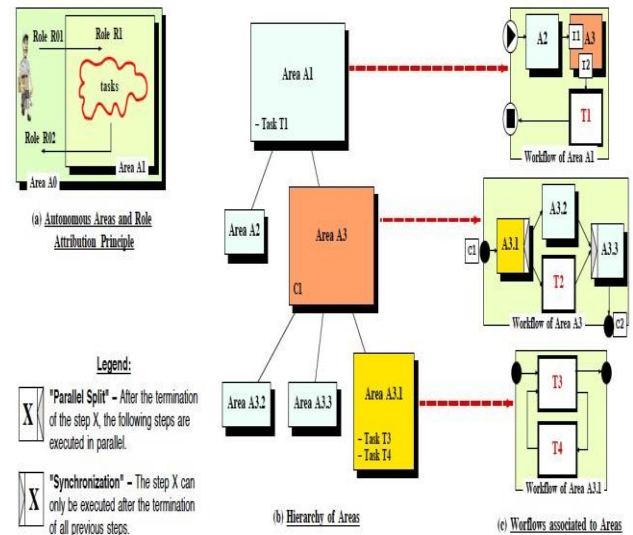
Role R01
Role R1
tasks
Role R02
Area A1
Area A0

(a) Autonomous Areas and Role Attribution Principle

Area A1
- Task T1

Area A2

Area A3
C1

Area A3.2
Area A3.3
Area A3.1
- Task T3
- Task T4

(b) Hierarchy of Areas

A2
T1
A3
T2
T1
Workflow of Area A1

A3.2
c1
A3.1
A3.3
T2
c2
Workflow of Area A3

T3
T4
Workflow of Area A3.1

(c) Worflows associated to Areas

Legend:

X "Parallel Split" – After the termination of the step X, the following steps are executed in parallel.

X "Synchronization" – The step X can only be executed after the termination of all previous steps.